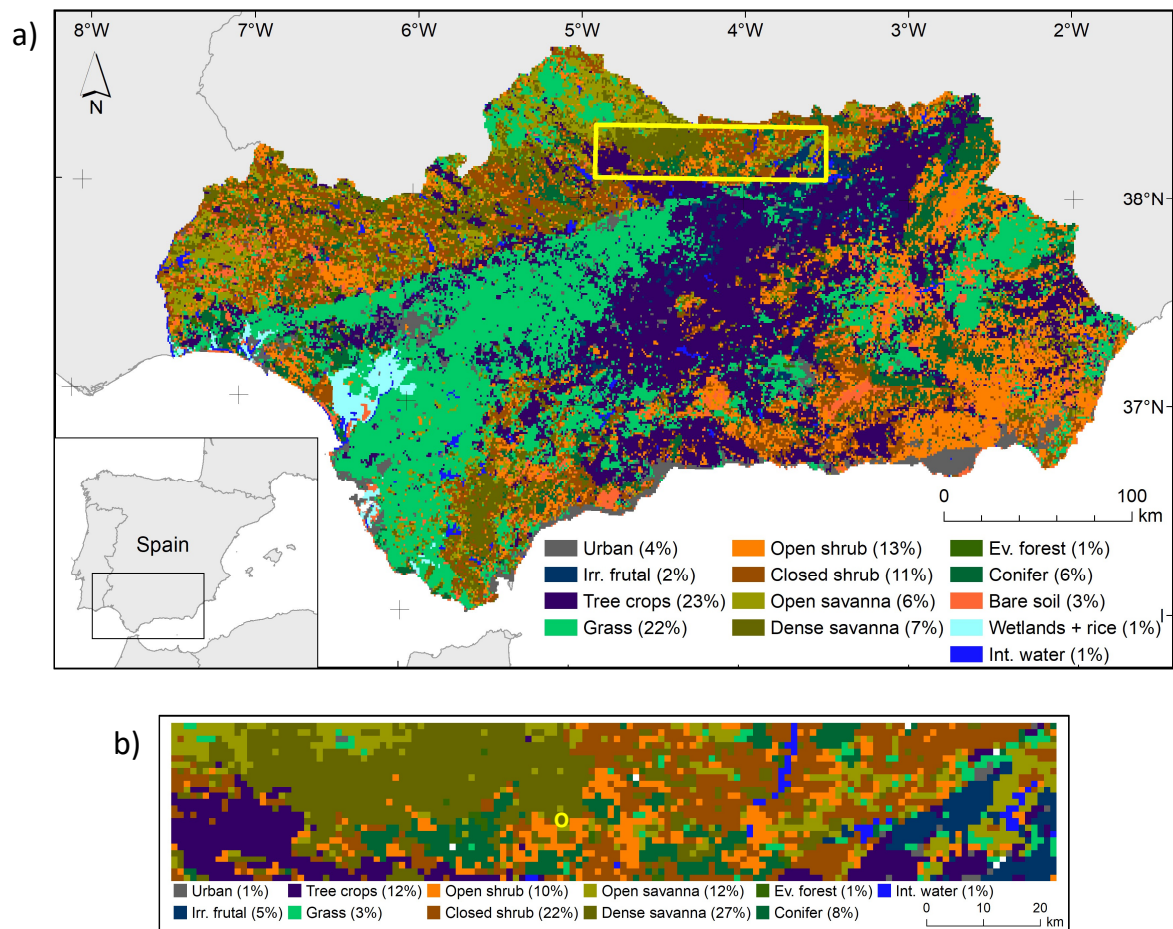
a)

8°W 7°W 6°W 5°W 4°W 3°W 2°W

N

38°N

37°N

Spain

0 100 km

Urban (4%)
Irr. frutal (2%)
Tree crops (23%)
Grass (22%)
Open shrub (13%)
Closed shrub (11%)
Open savanna (6%)
Dense savanna (7%)
Ev. forest (1%)
Conifer (6%)
Bare soil (3%)
Wetlands + rice (1%)
Int. water (1%)

b)

O

Urban (1%) Tree crops (12%) Open shrub (10%) Open savanna (12%) Ev. forest (1%) Int. water (1%)
Irr. frutal (5%) Grass (3%) Closed shrub (22%) Dense savanna (27%) Conifer (8%)

0 10 20 km